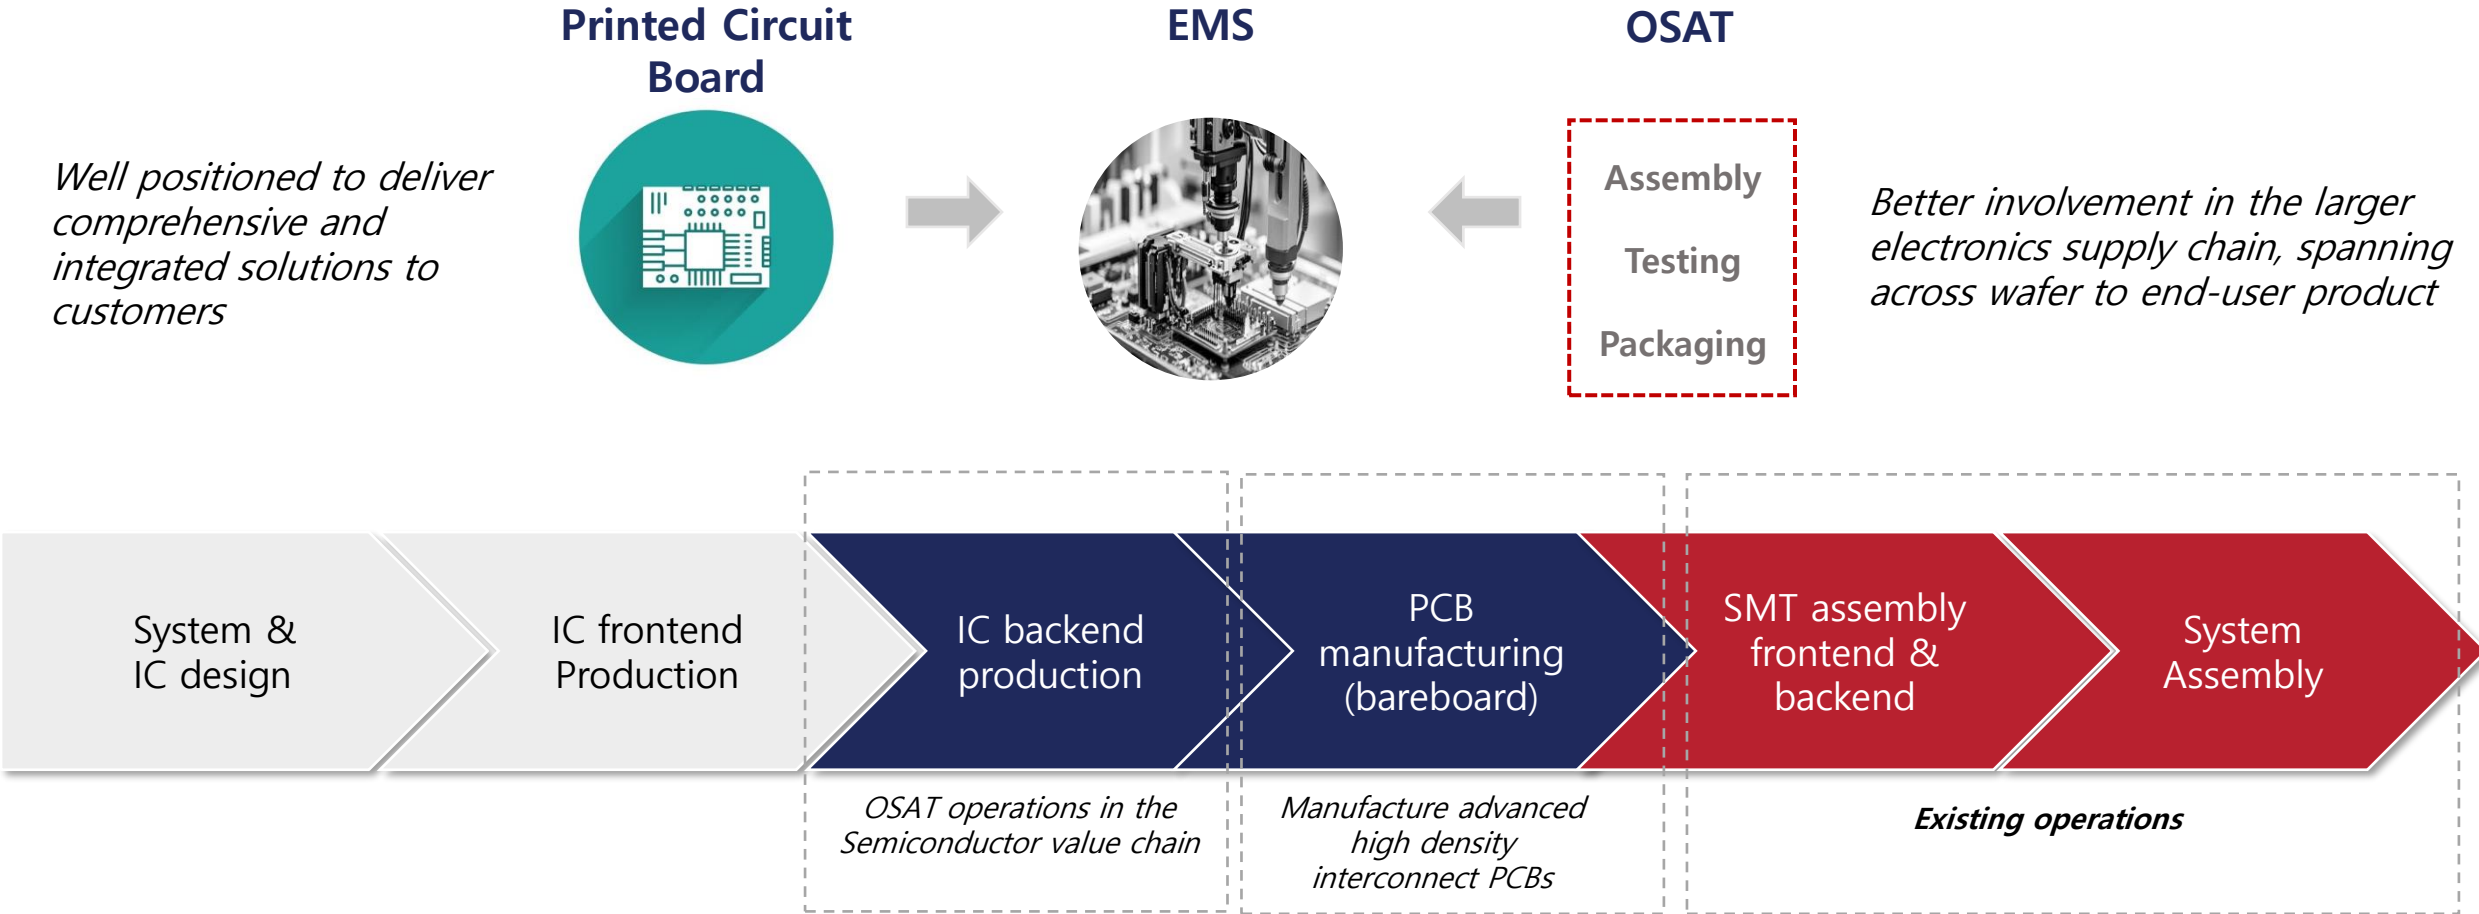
Printed Circuit Board

EMS

OSAT

Well positioned to deliver comprehensive and integrated solutions to customers

Assembly

Testing

Packaging

Better involvement in the larger electronics supply chain, spanning across wafer to end-user product

System & IC design

IC frontend Production

IC backend production

PCB manufacturing (bareboard)

SMT assembly frontend & backend

System Assembly

OSAT operations in the Semiconductor value chain

Manufacture advanced high density interconnect PCBs

Existing operations